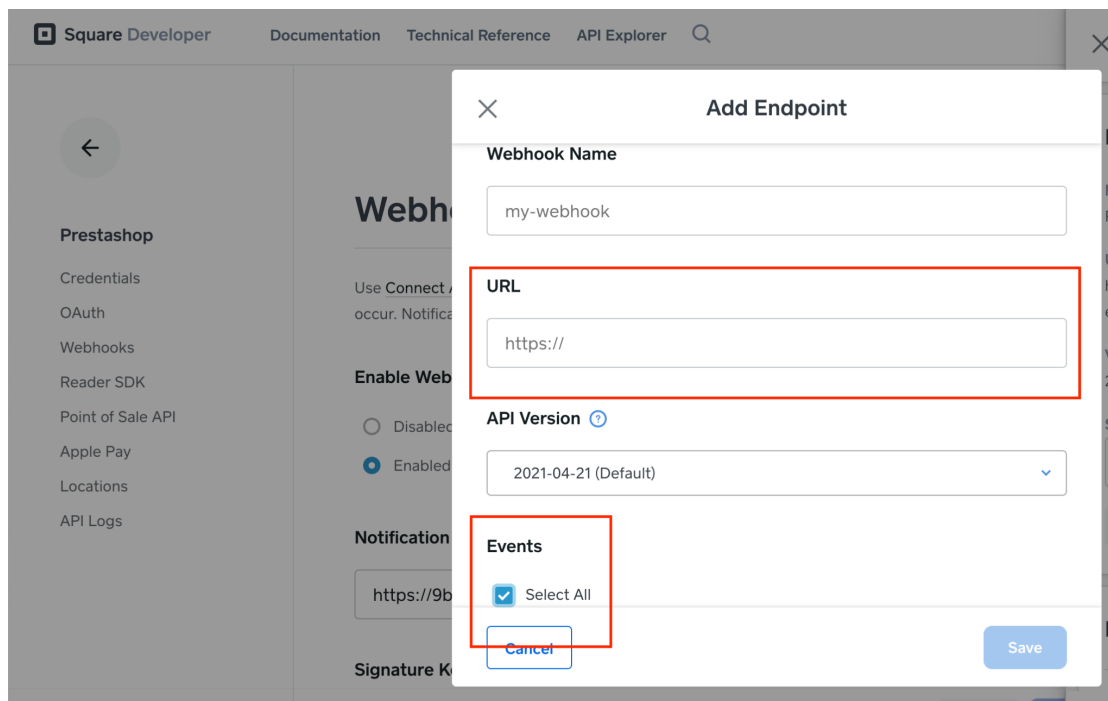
Square Developer Documentation Technical Reference API Explorer

Prestashop

Credentials
OAuth
Webhooks
Reader SDK
Point of Sale API
Apple Pay
Locations
API Logs

Webh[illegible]

Use Connect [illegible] occur. Notifica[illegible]

Enable Web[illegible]

Disable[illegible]
Enabled

Notification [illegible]

https://9b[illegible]

Signature K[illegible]

Add Endpoint

Webhook Name

my-webhook

URL

https://

API Version

2021-04-21 (Default)

Events

Select All

Cancel

Save